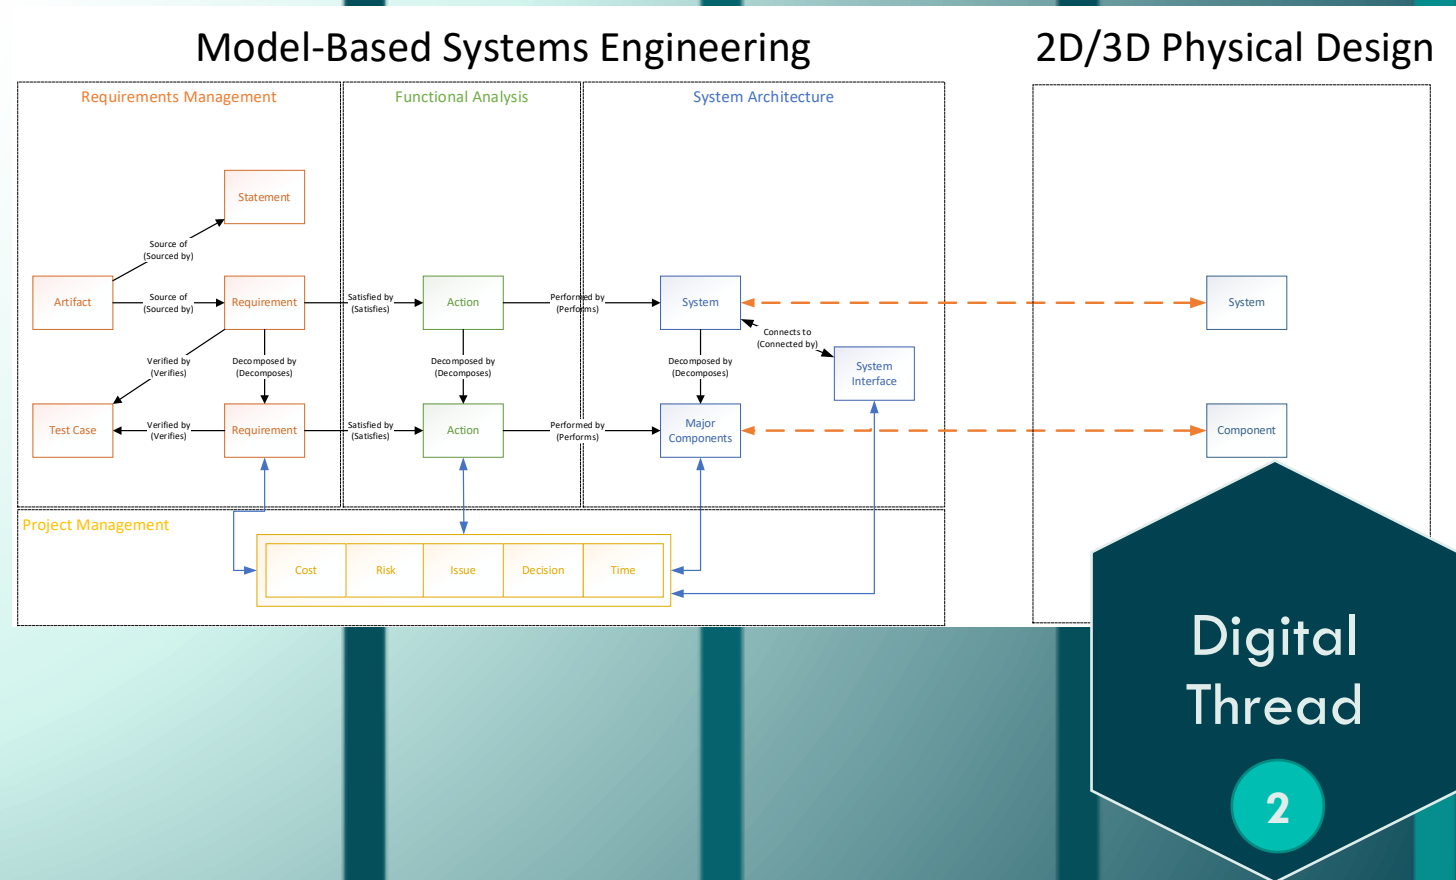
Model-Based Systems Engineering

2D/3D Physical Design

Requirements Management

Functional Analysis

System Architecture

Statement

Source of (Sourced by)

Artifact

Source of (Sourced by)

Requirement

Satisfied by (Satisfies)

Action

Performed by (Performs)

System

System

Connects to (Connected by)

System Interface

Verified by (Verifies)

Decomposed by (Decomposes)

Decomposed by (Decomposes)

Decomposed by (Decomposes)

Test Case

Verified by (Verifies)

Requirement

Satisfied by (Satisfies)

Action

Performed by (Performs)

Major Components

Component

Project Management

Cost

Risk

Issue

Decision

Time

Digital Thread

2